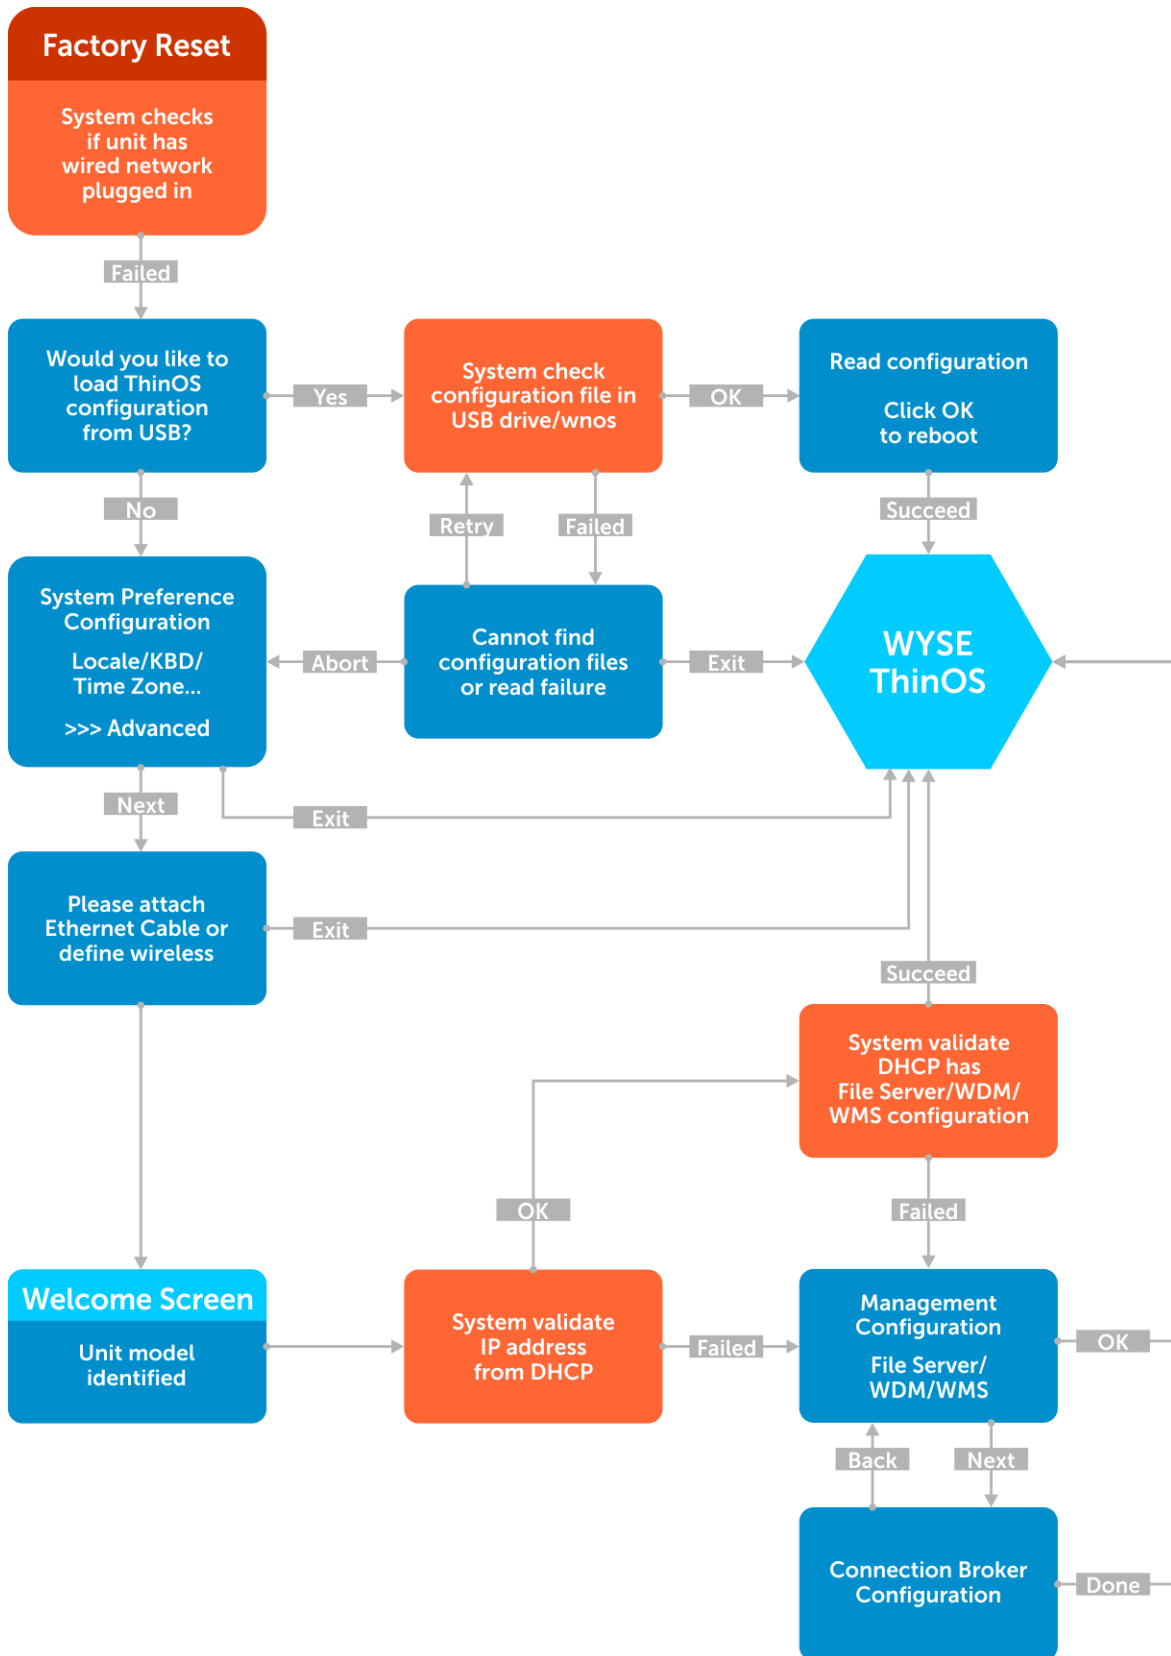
Factory Reset

System checks if unit has wired network plugged in

Failed

Would you like to load ThinOS configuration from USB?

Yes

System check configuration file in USB drive/wnos

OK

Read configuration

Click OK to reboot

No

Retry

Failed

Succeed

System Preference Configuration

Locale/KBD/ Time Zone...

>>> Advanced

Abort

Cannot find configuration files or read failure

Exit

WYSE ThinOS

Next

Exit

Please attach Ethernet Cable or define wireless

Exit

Succeed

System validate DHCP has File Server/WDM/ WMS configuration

OK

Failed

Welcome Screen

Unit model identified

System validate IP address from DHCP

Failed

Management Configuration

File Server/ WDM/WMS

OK

Back

Next

Connection Broker Configuration

Done